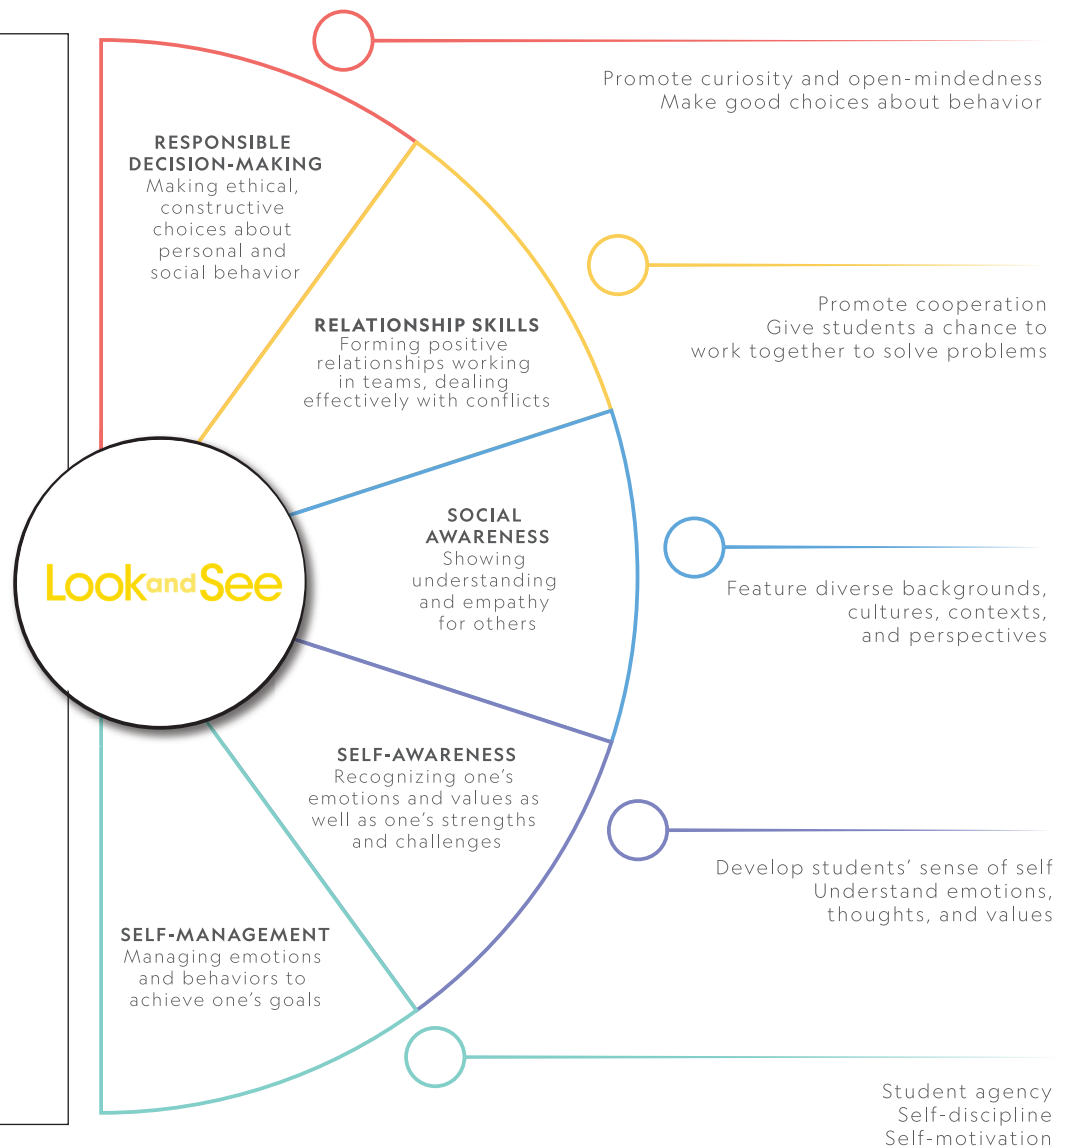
Promote curiosity and open-mindedness
Make good choices about behavior

RESPONSIBLE DECISION-MAKING
Making ethical, constructive choices about personal and social behavior

Promote cooperation
Give students a chance to work together to solve problems

RELATIONSHIP SKILLS
Forming positive relationships working in teams, dealing effectively with conflicts

LookandSee

SOCIAL AWARENESS
Showing understanding and empathy for others

Feature diverse backgrounds, cultures, contexts, and perspectives

SELF-AWARENESS
Recognizing one's emotions and values as well as one's strengths and challenges

Develop students' sense of self
Understand emotions, thoughts, and values

SELF-MANAGEMENT
Managing emotions and behaviors to achieve one's goals

Student agency
Self-discipline
Self-motivation